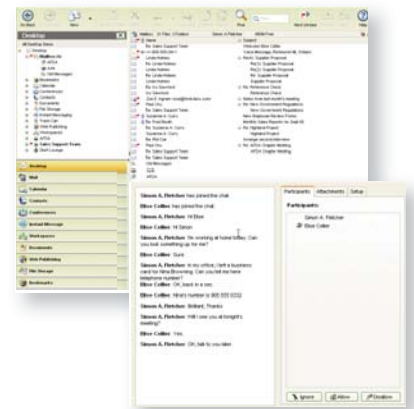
Desktop

Mail

Calendar

Contacts

Conferences

Instant Message

Workspaces

Documents

Web Publishing

File Storage

Bookmarks

Simon A. Fletcher has joined the chat.

Elise Collier has joined the chat.

Elise Collier: Hi Simon

Simon A. Fletcher: Hi Elise

Simon A. Fletcher: I'm working at home today. Can you look something up for me?

Elise Collier: Sure

Simon A. Fletcher: In my office, I left a business card for Nina Browning. Can you tell me her telephone number?

Elise Collier: OK, back in a sec.

Elise Collier: Nina's number is 800 555 5555

Simon A. Fletcher: Brilliant. Thanks

Simon A. Fletcher: Will I see you at tonight's meeting?

Elise Collier: Yes.

Simon A. Fletcher: OK, talk to you later.

Participants

Attachments

Setup

Participants:

Simon A. Fletcher

Elise Collier

Ignore

Allow

Disallow